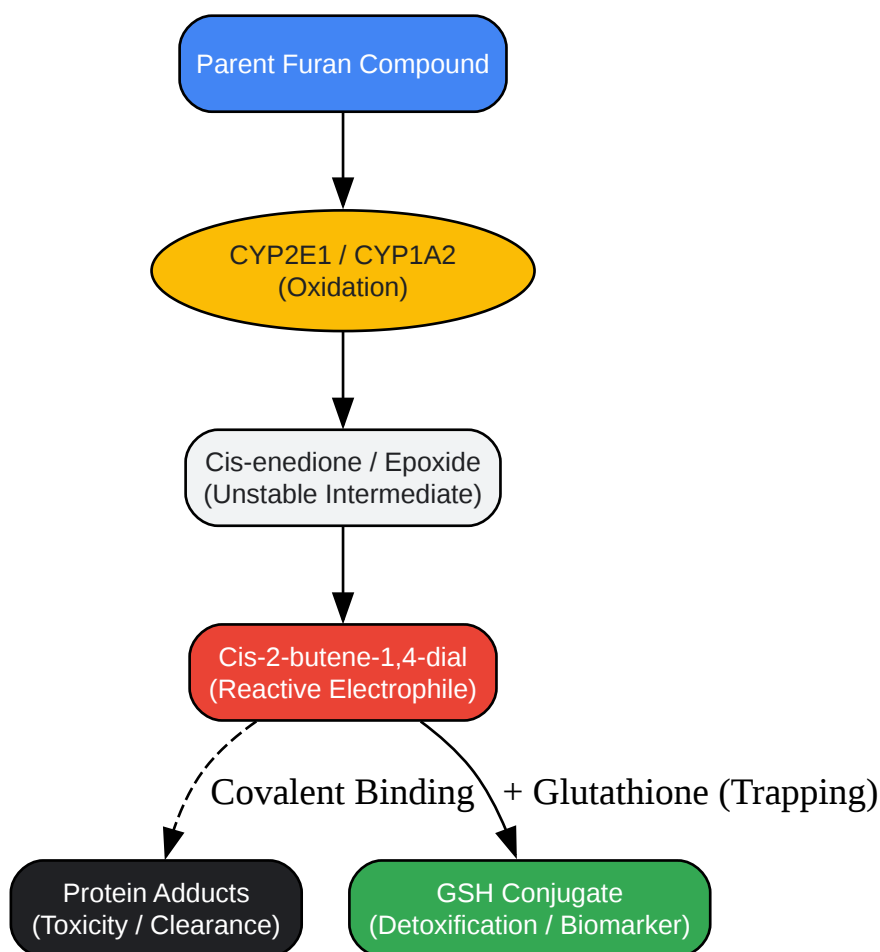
Parent Furan Compound

CYP2E1 / CYP1A2
(Oxidation)

Cis-enedione / Epoxide
(Unstable Intermediate)

Cis-2-butene-1,4-dial
(Reactive Electrophile)

Covalent Binding

+ Glutathione (Trapping)

Protein Adducts
(Toxicity / Clearance)

GSH Conjugate
(Detoxification / Biomarker)